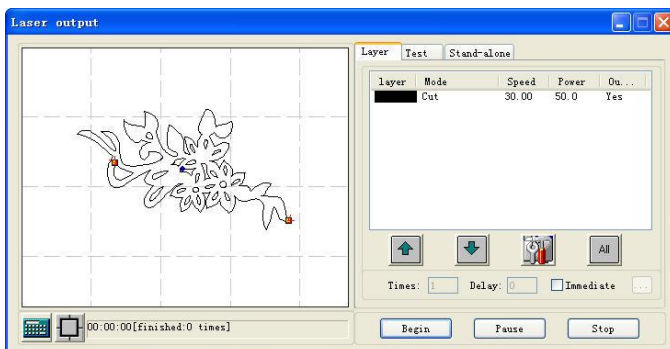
Laser output

Layer | Test | Stand-alone

| layer | Mode | Speed | Power | Ou... |
|---|---|---|---|---|
| | Cut | 30.00 | 50.0 | Yes |

All

Times: 1 Delay: 0 Immediate ...

00:00:00[finished:0 times]

Begin Pause Stop